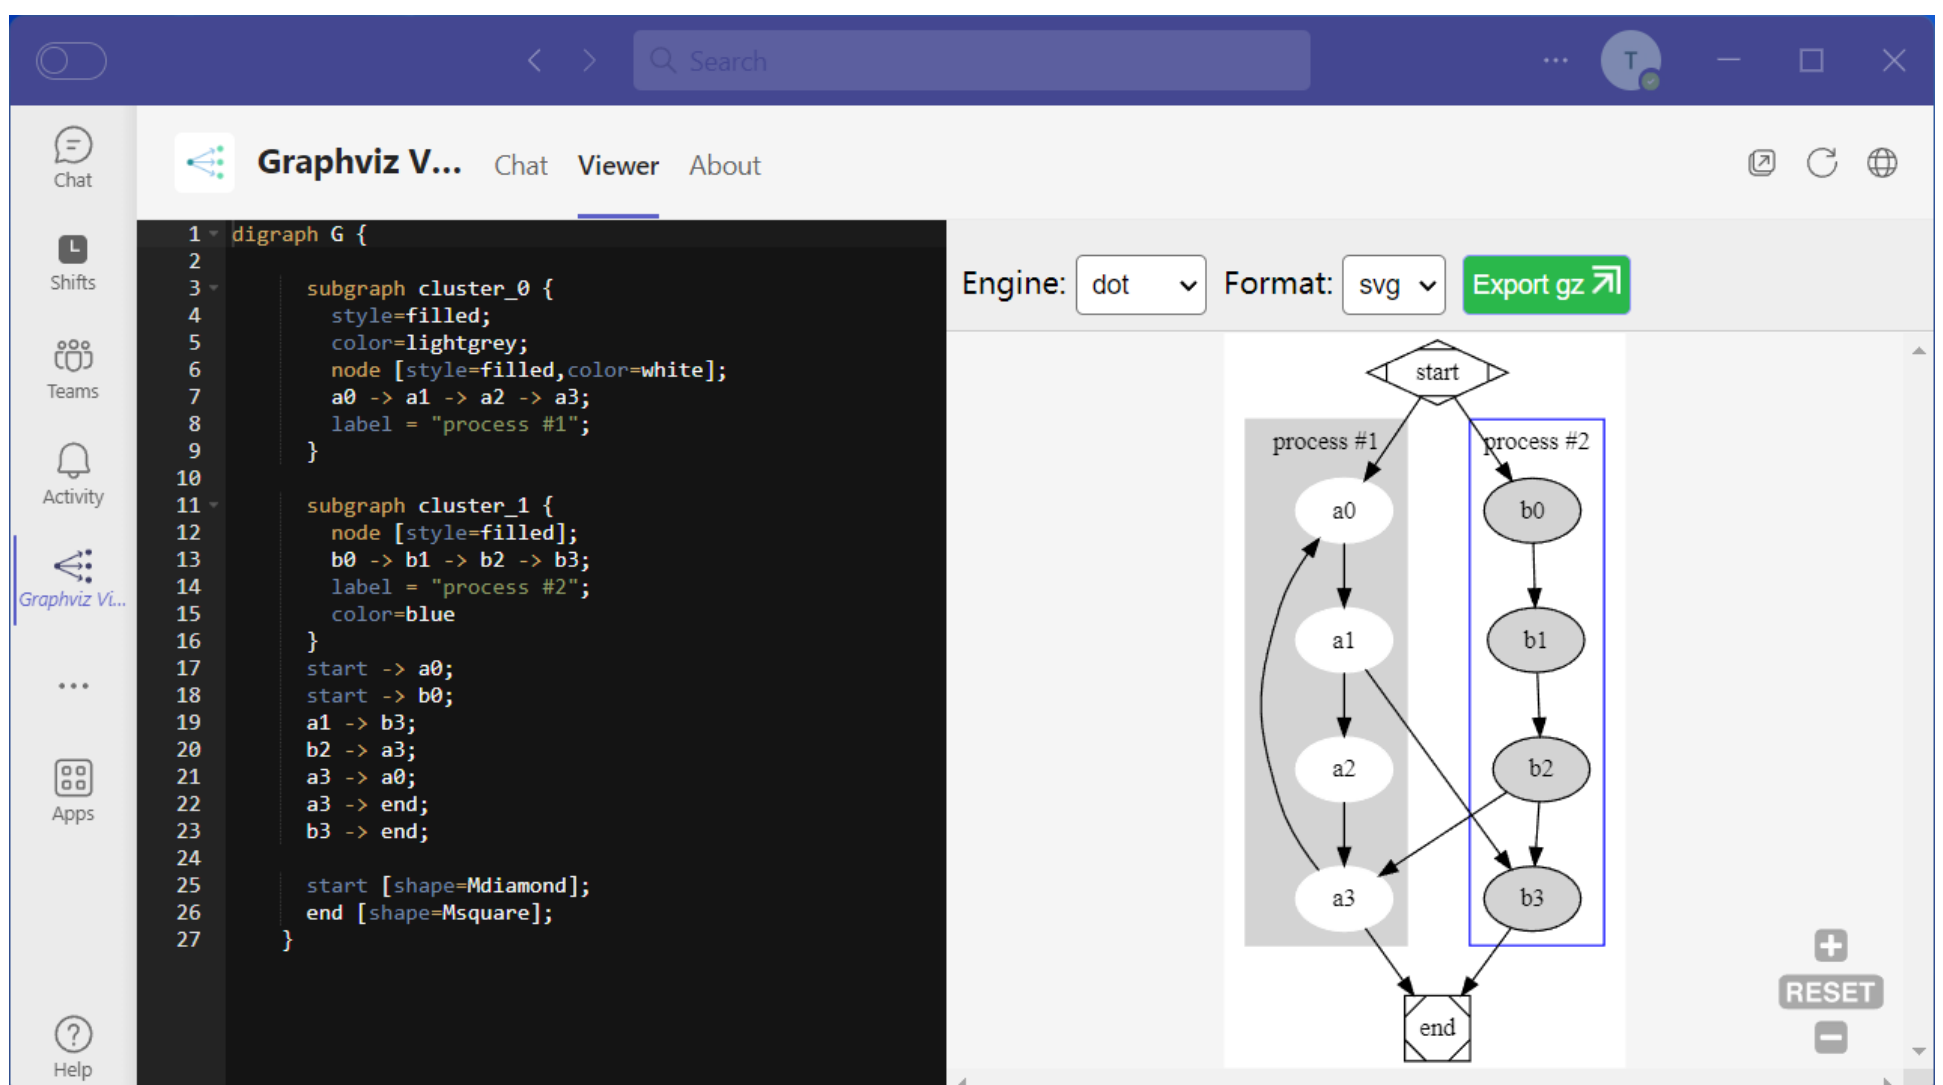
Search

T

Chat

Shifts

Teams

Activity

Graphviz Vi...

...

Apps

Help

Graphviz V... Chat Viewer About

1 digraph G {
2
3 subgraph cluster_0 {
4 style=filled;
5 color=lightgrey;
6 node [style=filled,color=white];
7 a0 -> a1 -> a2 -> a3;
8 label = "process #1";
9 }
10
11 subgraph cluster_1 {
12 node [style=filled];
13 b0 -> b1 -> b2 -> b3;
14 label = "process #2";
15 color=blue
16 }
17 start -> a0;
18 start -> b0;
19 a1 -> b3;
20 b2 -> a3;
21 a3 -> a0;
22 a3 -> end;
23 b3 -> end;
24
25 start [shape=Mdiamond];
26 end [shape=Msquare];
27 }

Engine: dot Format: svg Export gz

start

process #1

process #2

a0

b0

a1

b1

a2

b2

a3

b3

end

RESET